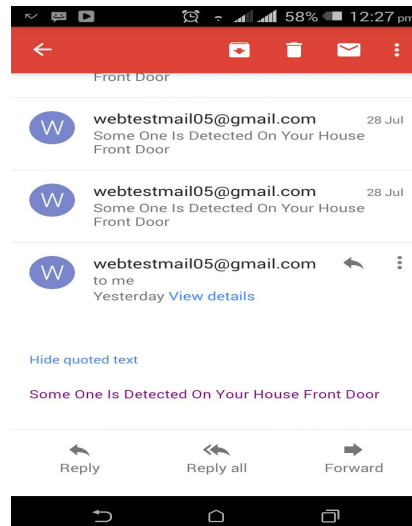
58% 12:27 pm

Front Door

W
webtestmail05@gmail.com 28 Jul
Some One Is Detected On Your House Front Door

W
webtestmail05@gmail.com 28 Jul
Some One Is Detected On Your House Front Door

W
webtestmail05@gmail.com
to me
Yesterday View details

Hide quoted text

Some One Is Detected On Your House Front Door

Reply
Reply all
Forward